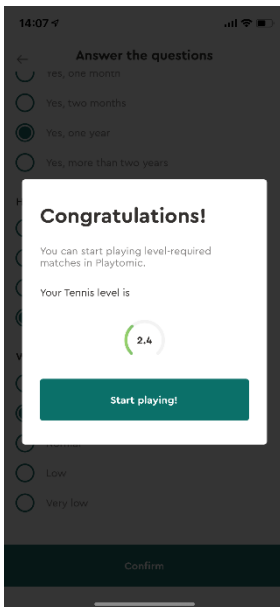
14:07

Answer the questions

Yes, one month

Yes, two months

Yes, one year

Yes, more than two years

H

W

Normal

Low

Very low

Congratulations!

You can start playing level-required matches in Playtomic.

Your Tennis level is

2.4

Start playing!

Confirm